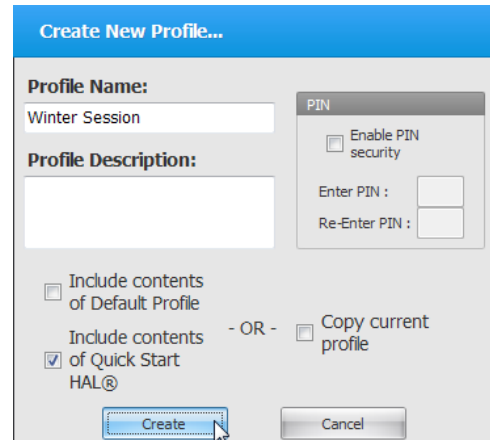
Create New Profile...

Profile Name:

Winter Session

Profile Description:

PIN

Enable PIN security

Enter PIN :

Re-Enter PIN :

Include contents of Default Profile

Include contents of Quick Start HAL®

- OR -

Copy current profile

Create

Cancel